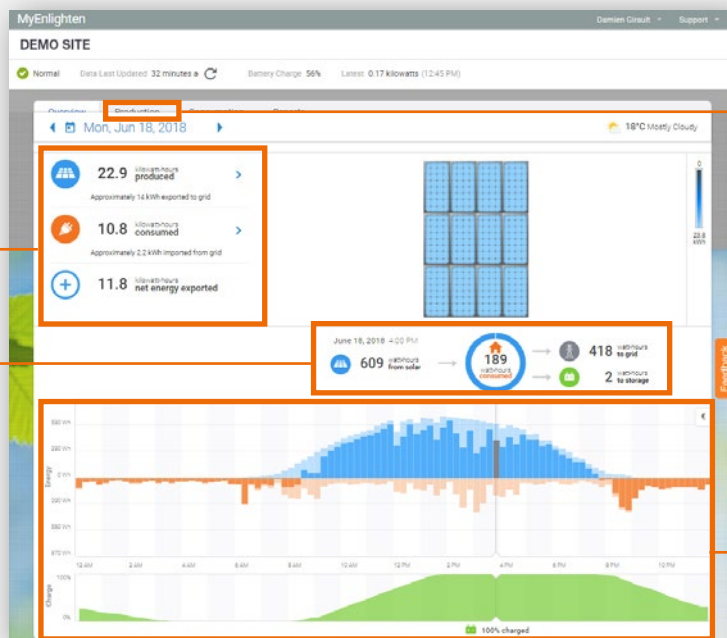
MyEnlighten

Damien Girault ▾ Support ▾

DEMO SITE

Normal Data Last Updated 32 minutes a Battery Charge 56% Latest 0.17 kilowatts (12:45 PM)

Overview Production Consumption Report

Mon, Jun 18, 2018

18°C Mostly Cloudy

22.9 kilowatt-hours produced

Approximately 14 kWh exported to grid

10.8 kilowatt-hours consumed

Approximately 2.2 kWh imported from grid

11.8 kilowatt-hours net energy exported

0

23.8 kWh

June 18, 2018 4:00 PM

609 watt-hours from solar

189 watt-hours consumed

418 watt-hours to grid

2 watt-hours to storage

Feedback

500 Wh
250 Wh
0 Wh
250 Wh
500 Wh
670 Wh

Energy

12 AM 2 AM 4 AM 6 AM 8 AM 10 AM 12 PM 2 PM 4 PM 6 PM 8 PM 10 PM

100%
Charge
0%

100% charged